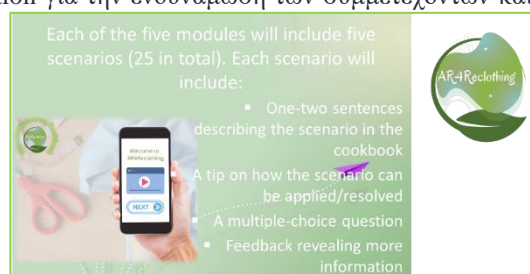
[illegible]

Each of the five modules will include five scenarios (25 in total). Each scenario will include:

▪ One-two sentences describing the scenario in the cookbook
▪ A tip on how the scenario can be applied/resolved
▪ A multiple-choice question
▪ Feedback revealing more information

Welcome to AR4Reclothing

NEXT

AR4Reclothing